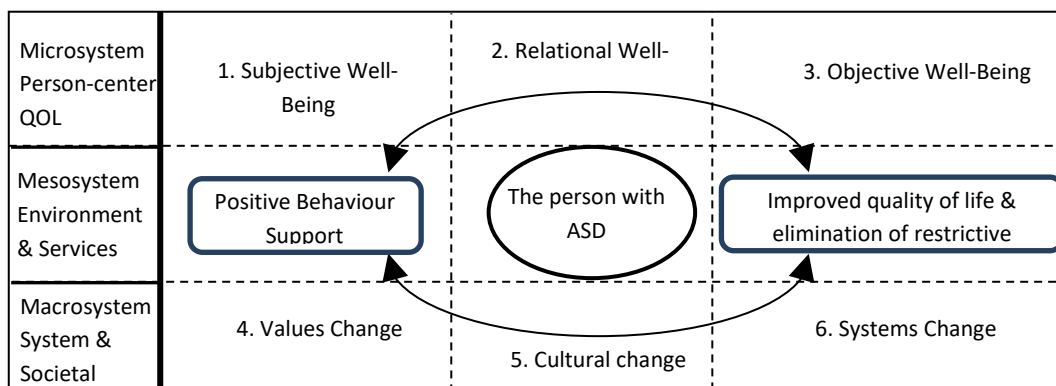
| | | | |
|---|---|---|---|
| Microsystem Person-center QOL | 1. Subjective Well-Being | 2. Relational Well- | 3. Objective Well-Being |
| Mesosystem Environment & Services | Positive Behaviour Support | The person with ASD | Improved quality of life & elimination of restrictive |
| Macrosystem System & Societal | 4. Values Change | 5. Cultural change | 6. Systems Change |